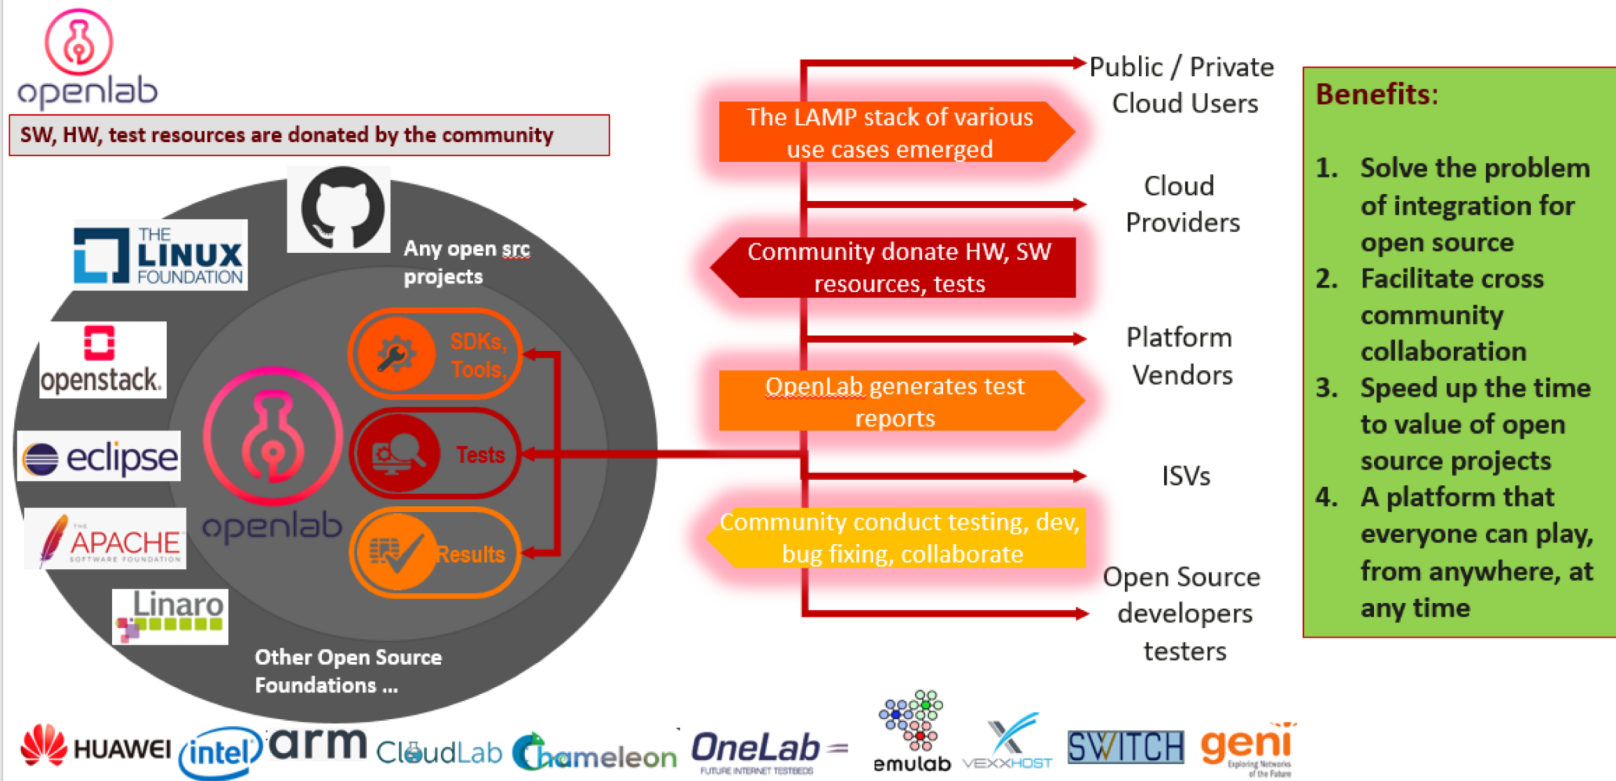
openlab

SW, HW, test resources are donated by the community

THE LINUX FOUNDATION

Any open src projects

openstack.

eclipse

APACHE SOFTWARE FOUNDATION

Linaro

SDKs, Tools,

Tests

Results

openlab

Other Open Source Foundations ...

The LAMP stack of various use cases emerged

Community donate HW, SW resources, tests

OpenLab generates test reports

Community conduct testing, dev, bug fixing, collaborate

Public / Private Cloud Users

Cloud Providers

Platform Vendors

ISVs

Open Source developers testers

Benefits:

1. Solve the problem of integration for open source
2. Facilitate cross community collaboration
3. Speed up the time to value of open source projects
4. A platform that everyone can play, from anywhere, at any time

HUAWEI intel arm CloudLab Chameleon OneLab FUTURE INTERNET TESTBEDS emulab VEXXHOST SWITCH geni Exploring Networks of the Future